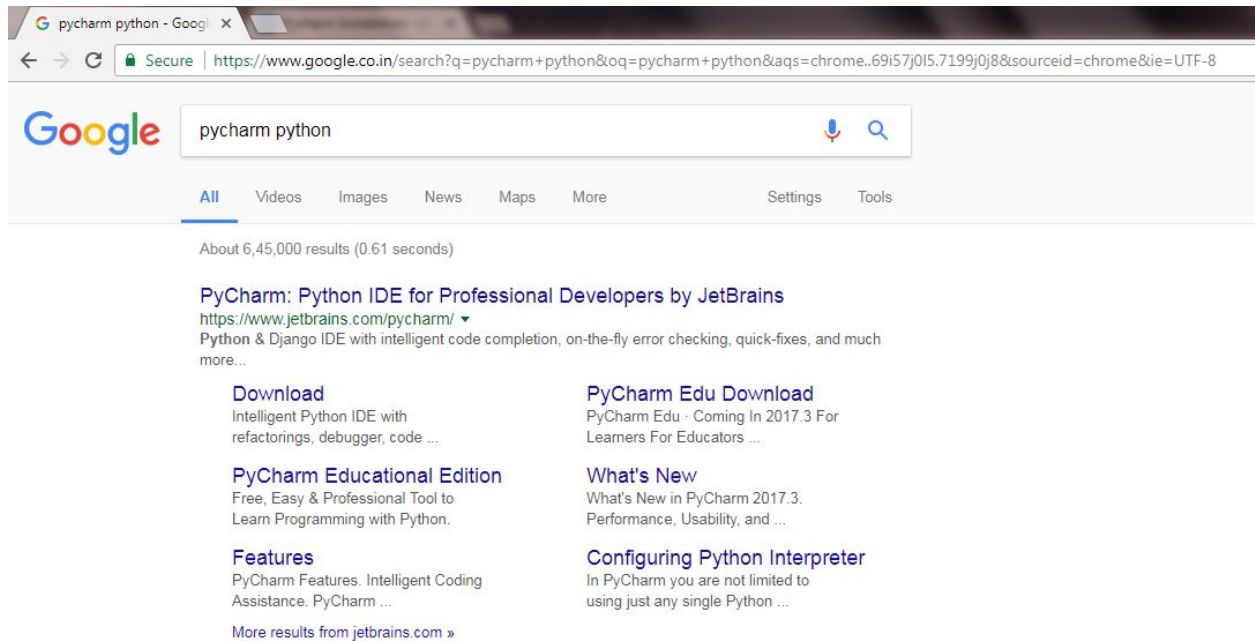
pycharm python - Googl ×

Secure | https://www.google.co.in/search?q=pycharm+python&oq=pycharm+python&aqs=chrome..69i57j0l5.7199j0j8&sourceid=chrome&ie=UTF-8

Google

pycharm python

All Videos Images News Maps More Settings Tools

About 6,45,000 results (0.61 seconds)

PyCharm: Python IDE for Professional Developers by JetBrains
https://www.jetbrains.com/pycharm/ ▾
Python & Django IDE with intelligent code completion, on-the-fly error checking, quick-fixes, and much more...

Download
Intelligent Python IDE with refactorings, debugger, code ...

PyCharm Edu Download
PyCharm Edu · Coming In 2017.3 For Learners For Educators ...

PyCharm Educational Edition
Free, Easy & Professional Tool to Learn Programming with Python.

What's New
What's New in PyCharm 2017.3. Performance, Usability, and ...

Features
PyCharm Features. Intelligent Coding Assistance. PyCharm ...

Configuring Python Interpreter
In PyCharm you are not limited to using just any single Python ...

More results from jetbrains.com »